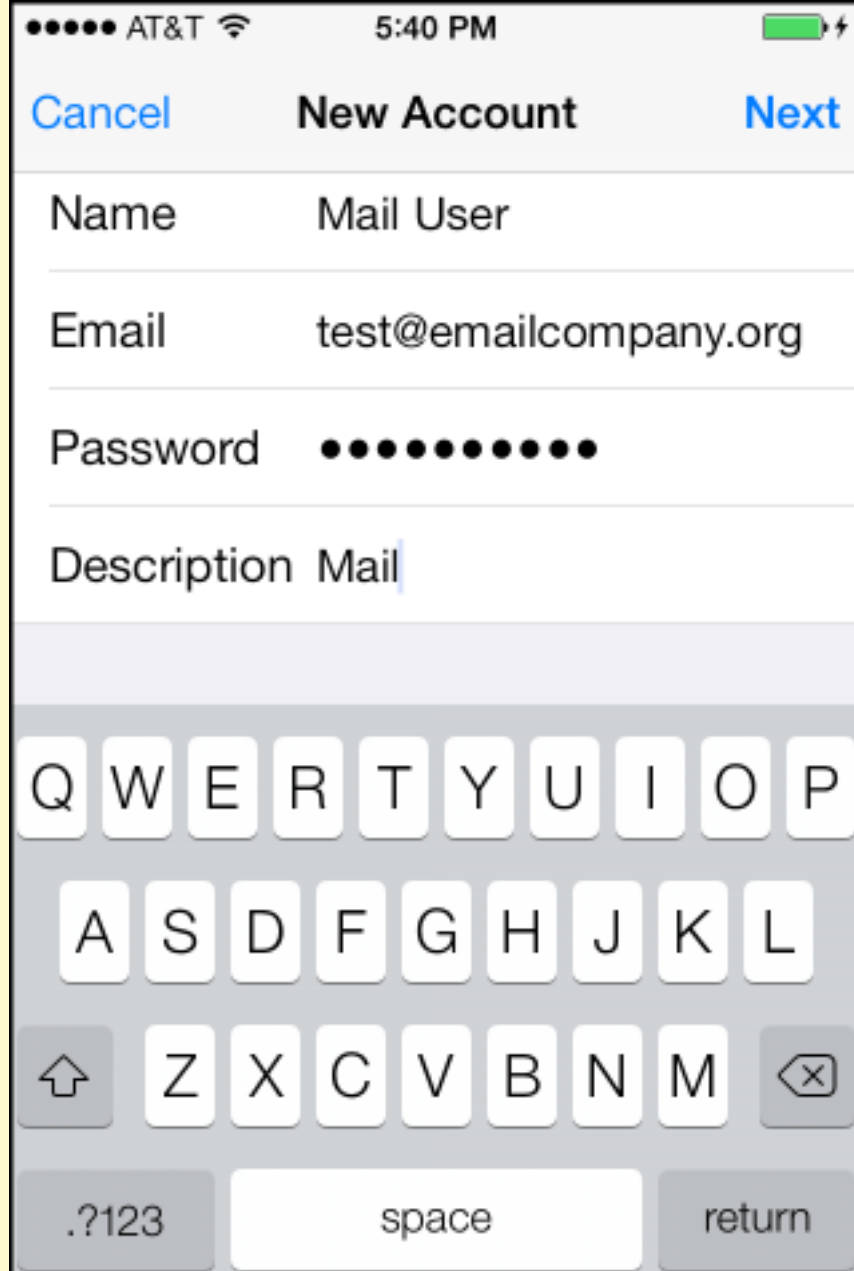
●●●●● AT&T 5:40 PM

Cancel New Account Next

Name Mail User

Email test@emailcompany.org

Password ●●●●●●●●●●●

Description Mail

Q W E R T Y U I O P

A S D F G H J K L

Z X C V B N M

.?123 space return